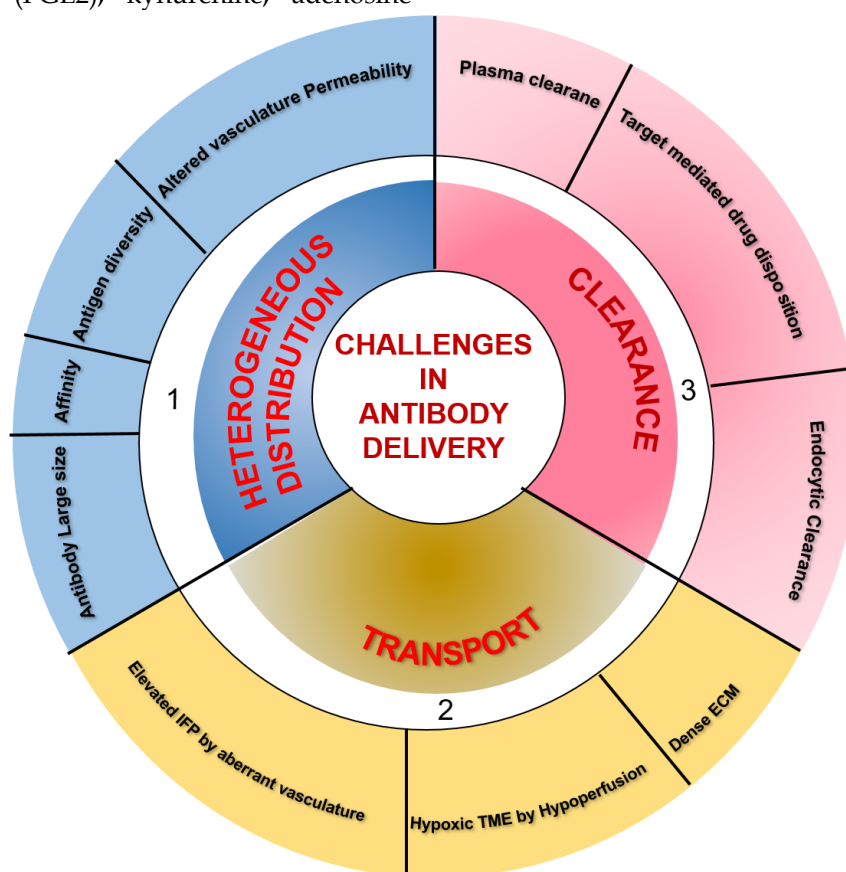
(PGE2), kynurenine, adenosine

Altered vasculature Permeability

Antigen diversity

Affinity

Antibody Large size

HETEROGENEOUS DISTRIBUTION

1

CHALLENGES IN ANTIBODY DELIVERY

Plasma clearane

Target mediated drug disposition

CLEARANCE

3

Endocytic Clearance

TRANSPORT

2

Elevated IFP by aberrant vasculature

Hypoxic TME by Hypoperfusion

Dense ECM